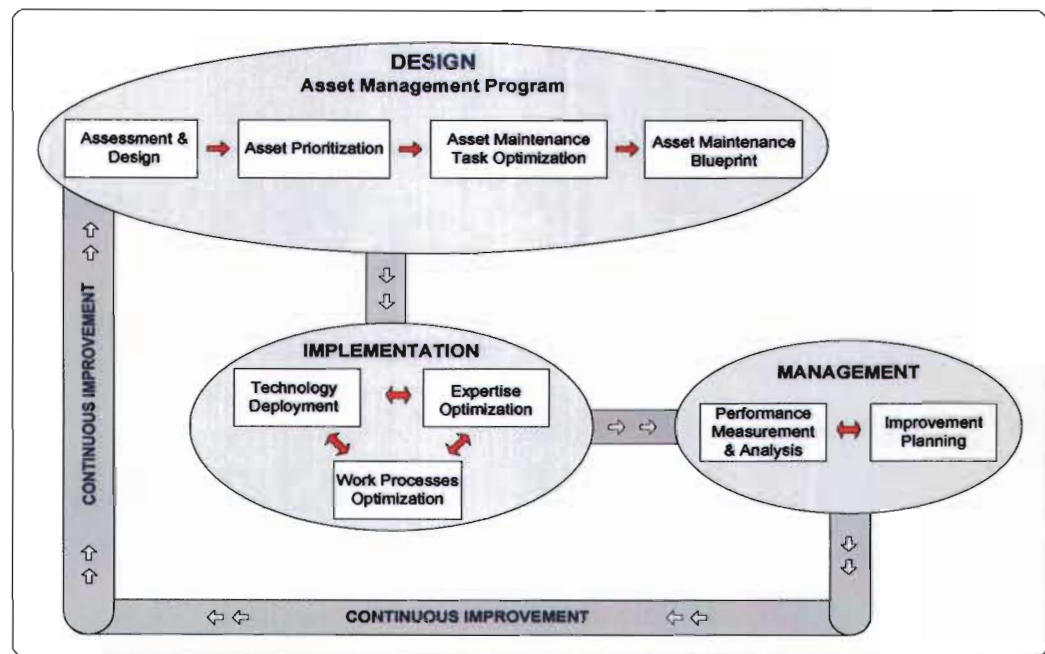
DESIGN
Asset Management Program

Assessment & Design

Asset Prioritization

Asset Maintenance Task Optimization

Asset Maintenance Blueprint

CONTINUOUS IMPROVEMENT

IMPLEMENTATION

Technology Deployment

Expertise Optimization

Work Processes Optimization

MANAGEMENT

Performance Measurement & Analysis

Improvement Planning

CONTINUOUS IMPROVEMENT